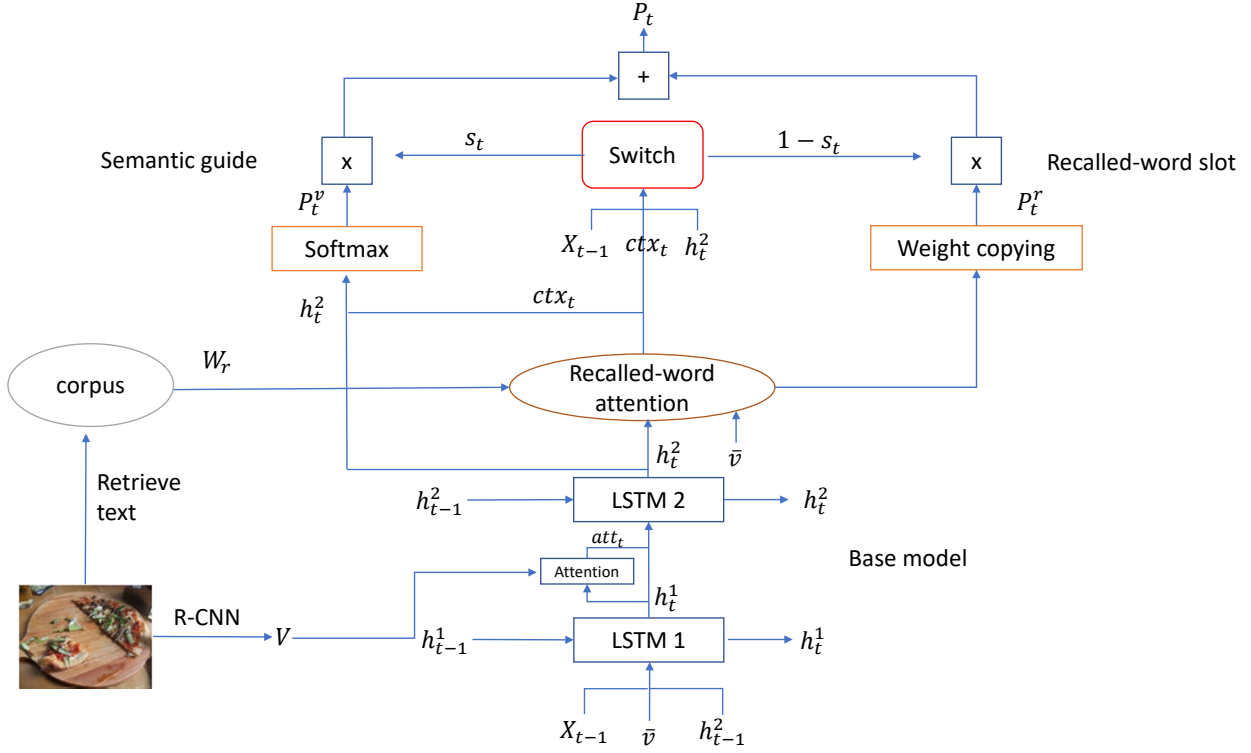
$P_t$

+

Semantic guide

x

$s_t$

Switch

$1 - s_t$

x

Recalled-word slot

$P_t^v$

$P_t^r$

Softmax

$X_{t-1}$ $ctx_t$ $h_t^2$

Weight copying

$h_t^2$

$ctx_t$

$W_r$

corpus

Recalled-word attention

$h_t^2$

$\bar{v}$

Retrieve text

$h_{t-1}^2$

LSTM 2

$h_t^2$

$att_t$

Base model

Attention

$h_t^1$

R-CNN

$V$

$h_{t-1}^1$

LSTM 1

$h_t^1$

$X_{t-1}$ $\bar{v}$ $h_{t-1}^2$